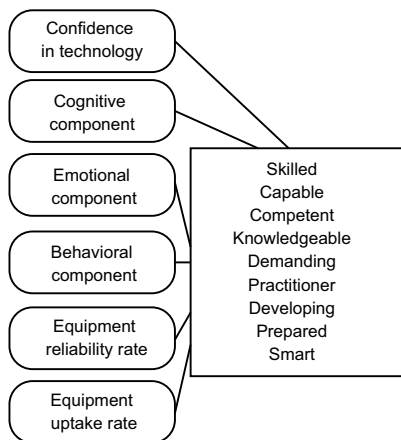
Confidence in technology

Cognitive component

Emotional component

Behavioral component

Equipment reliability rate

Equipment uptake rate

Skilled
Capable
Competent
Knowledgeable
Demanding
Practitioner
Developing
Prepared
Smart